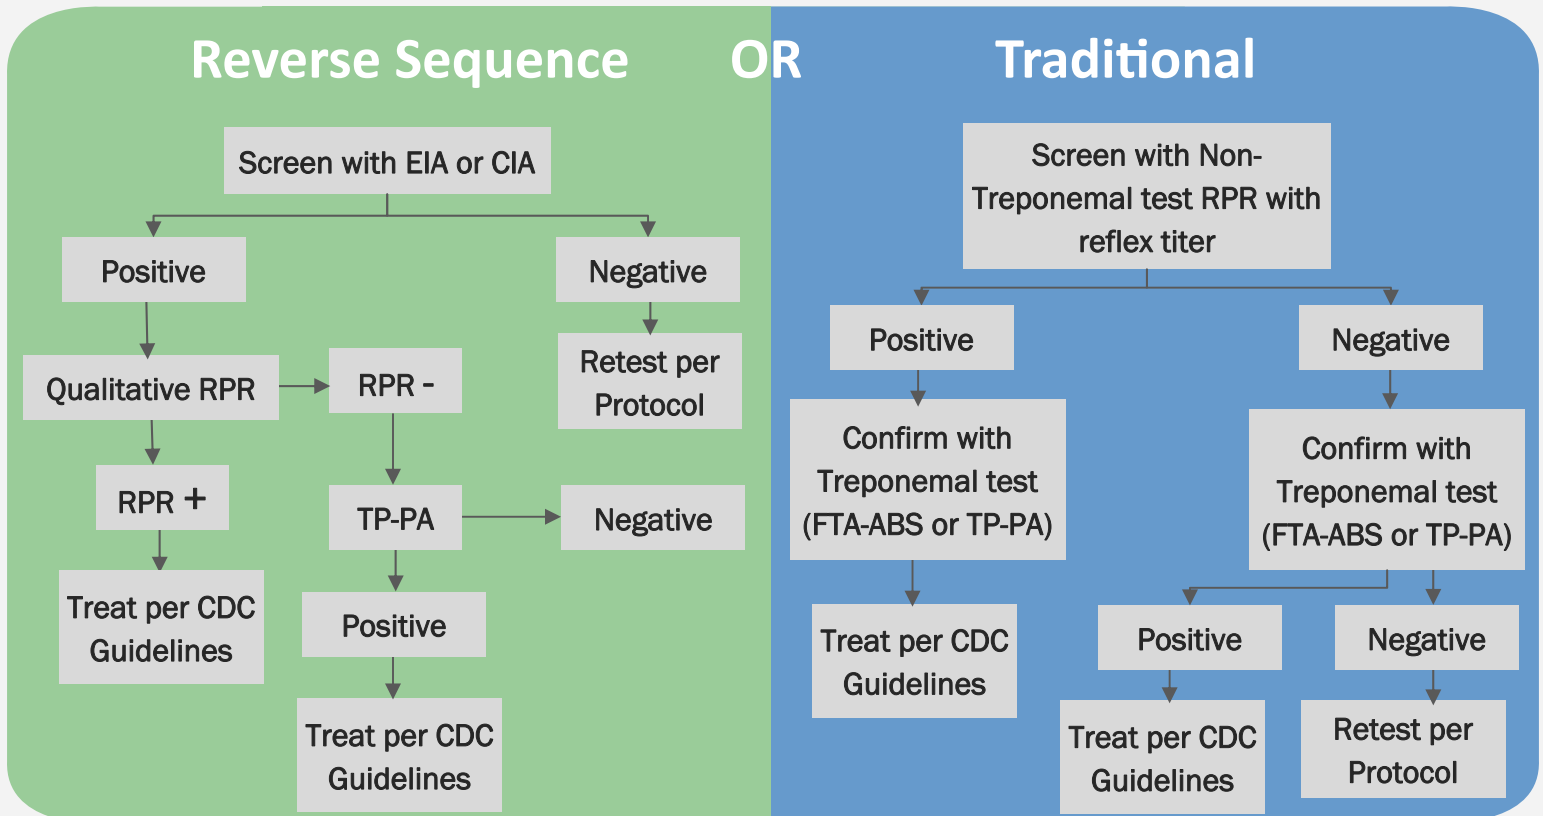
Reverse Sequence OR Traditional

Screen with EIA or CIA

Positive

Negative

Qualitative RPR

RPR -

Retest per Protocol

RPR +

TP-PA

Negative

Treat per CDC Guidelines

Positive

Treat per CDC Guidelines

Screen with Non-Treponemal test RPR with reflex titer

Positive

Negative

Confirm with Treponemal test (FTA-ABS or TP-PA)

Confirm with Treponemal test (FTA-ABS or TP-PA)

Treat per CDC Guidelines

Positive

Negative

Treat per CDC Guidelines

Retest per Protocol